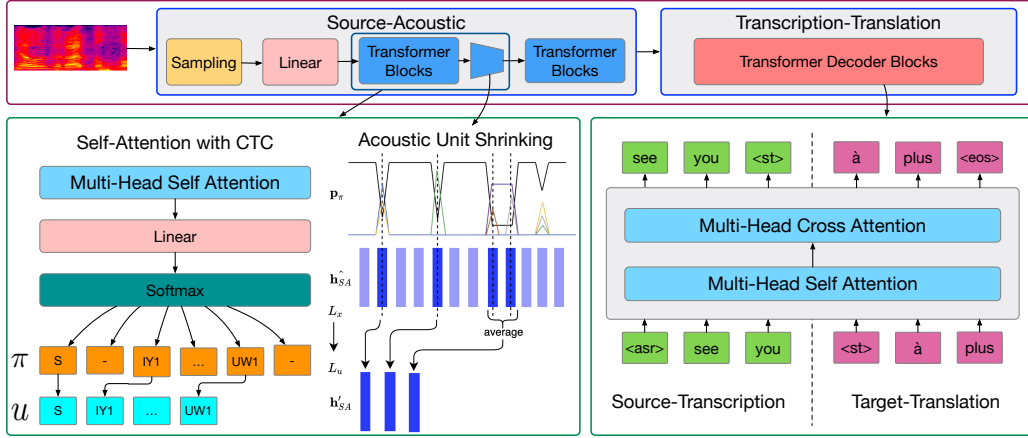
Source-Acoustic

Sampling

Linear

Transformer Blocks

Transformer Blocks

Transcription-Translation

Transformer Decoder Blocks

Self-Attention with CTC

Multi-Head Self Attention

Linear

Softmax

$\pi$

S

-

IY1

...

UW1

-

$u$

S

IY1

...

UW1

Acoustic Unit Shrinking

$\mathbf{p}_{\pi}$

$\hat{\mathbf{h}_{SA}}$

$L_x$

average

$L_u$

$\mathbf{h}'_{SA}$

see

you

<st>

à

plus

<eos>

Multi-Head Cross Attention

Multi-Head Self Attention

<asr>

see

you

<st>

à

plus

Source-Transcription

Target-Translation